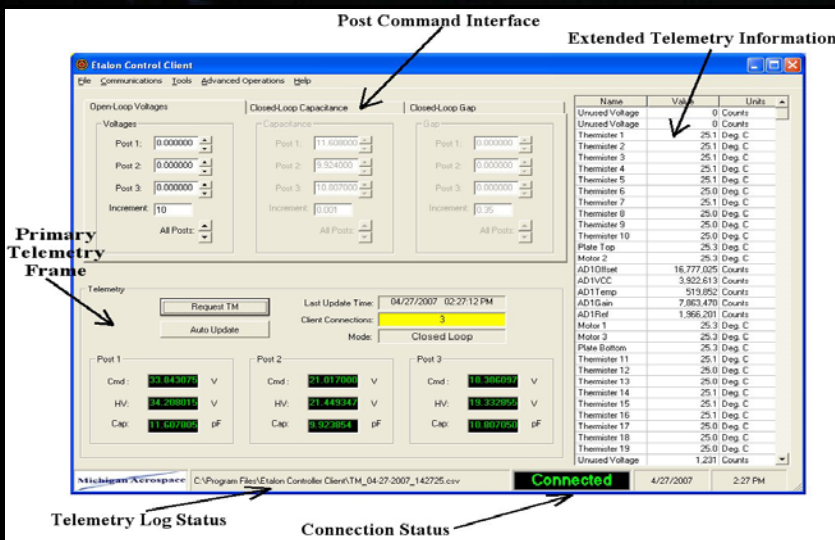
Post Command Interface

Extended Telemetry Information

Etalon Control Client

File Communications Tools Advanced Operations Help

Open-Loop Voltages | Closed-Loop Capacitance | Closed-Loop Gap

Voltages
Post 1: 0.000000
Post 2: 0.000000
Post 3: 0.000000
Increment: 10
All Posts:

Capacitance
Post 1: 11.608000
Post 2: 9.924000
Post 3: 10.807000
Increment: 0.001
All Posts:

Gap
Post 1: 0.000000
Post 2: 0.000000
Post 3: 0.000000
Increment: 0.35
All Posts:

| Name | Value | Units |
|---|---|---|
| Unused Voltage | 0 | Counts |
| Unused Voltage | 0 | Counts |
| Thermister 1 | 25.1 | Deg. C |
| Thermister 2 | 25.1 | Deg. C |
| Thermister 3 | 25.1 | Deg. C |
| Thermister 4 | 25.1 | Deg. C |
| Thermister 5 | 25.1 | Deg. C |
| Thermister 6 | 25.0 | Deg. C |
| Thermister 7 | 25.1 | Deg. C |
| Thermister 8 | 25.0 | Deg. C |
| Thermister 9 | 25.0 | Deg. C |
| Thermister 10 | 25.0 | Deg. C |
| Plate Top | 25.3 | Deg. C |
| Motor 2 | 25.3 | Deg. C |
| AD1Offset | 16,777,025 | Counts |
| AD1VCC | 3,922,613 | Counts |
| AD1Temp | 519,852 | Counts |
| AD1Gain | 7,863,470 | Counts |
| AD1Ref | 1,966,201 | Counts |
| Motor 1 | 25.3 | Deg. C |
| Motor 3 | 25.3 | Deg. C |
| Plate Bottom | 25.3 | Deg. C |
| Thermister 11 | 25.1 | Deg. C |
| Thermister 12 | 25.0 | Deg. C |
| Thermister 13 | 25.0 | Deg. C |
| Thermister 14 | 25.1 | Deg. C |
| Thermister 15 | 25.1 | Deg. C |
| Thermister 16 | 25.1 | Deg. C |
| Thermister 17 | 25.0 | Deg. C |
| Thermister 18 | 25.0 | Deg. C |
| Thermister 19 | 25.0 | Deg. C |
| Unused Voltage | 1.231 | Counts |

Primary Telemetry Frame

Telemetry
Request TM
Auto Update
Last Update Time: 04/27/2007 02:27:12 PM
Client Connections: 3
Mode: Closed Loop

Post 1
Cmd: 33.843075 V
HV: 34.208015 V
Cap: 11.607805 pF

Post 2
Cmd: 21.017000 V
HV: 21.449347 V
Cap: 9.923854 pF

Post 3
Cmd: 18.386097 V
HV: 19.332855 V
Cap: 10.807050 pF

Michigan Aerospace C:\Program Files\Etalon Controller Client\TM_04-27-2007_142725.csv Connected 4/27/2007 2:27 PM

Telemetry Log Status

Connection Status